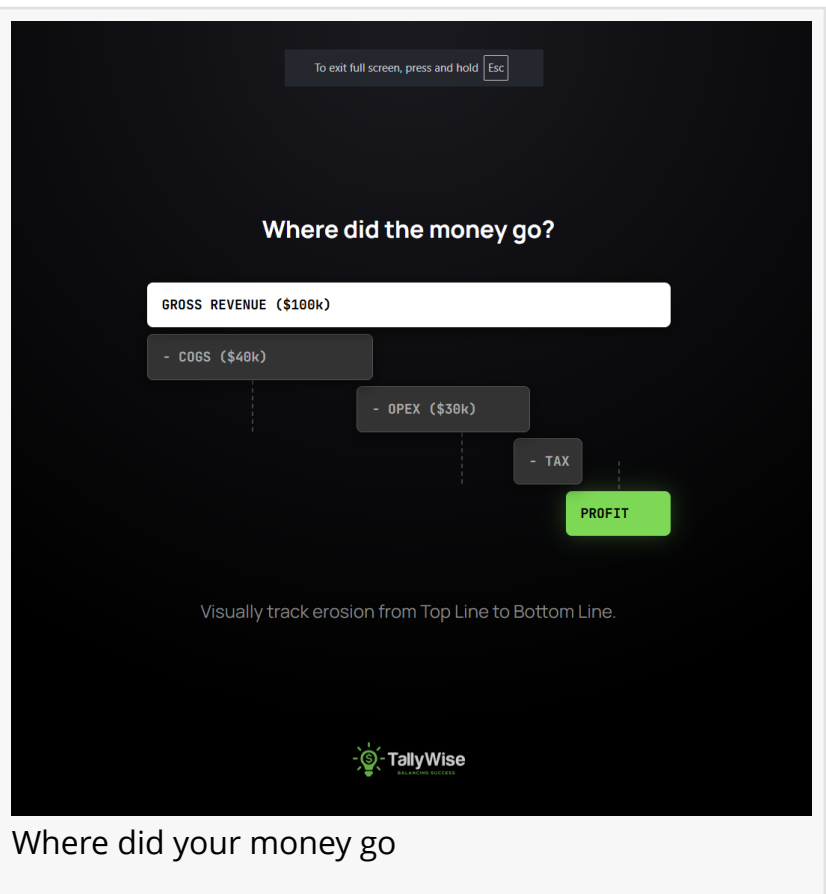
To exit full screen, press and hold Esc

Where did the money go?

GROSS REVENUE ($100k)

- COGS ($40k)

- OPEX ($30k)

- TAX

PROFIT

Visually track erosion from Top Line to Bottom Line.

$ TallyWise
BALANCING SUCCESS

Where did your money go